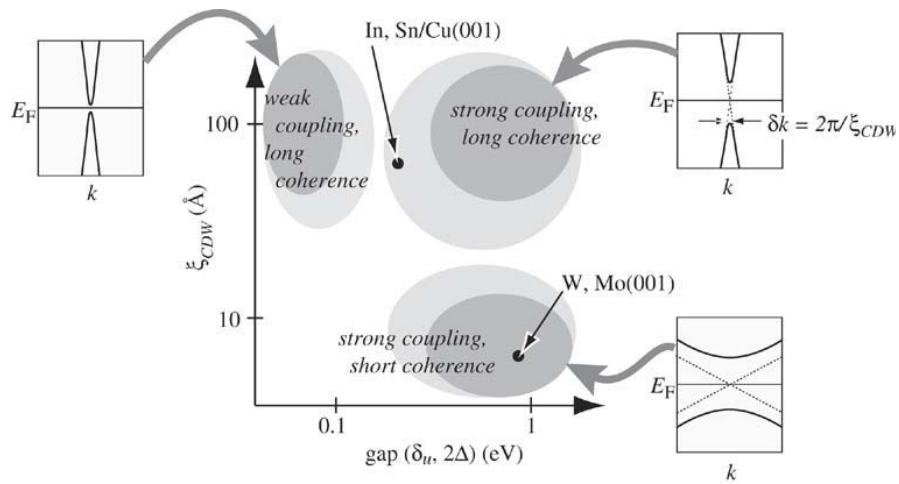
$E_F$

$k$

In, Sn/Cu(001)

100

weak coupling, long coherence

strong coupling, long coherence

$E_F$

$\delta k = 2\pi/\xi_{CDW}$

$k$

$\xi_{CDW}$ (Å)

W, Mo(001)

10

strong coupling, short coherence

$E_F$

0.1

1

gap ($\delta_u$, $2\Delta$) (eV)

$k$